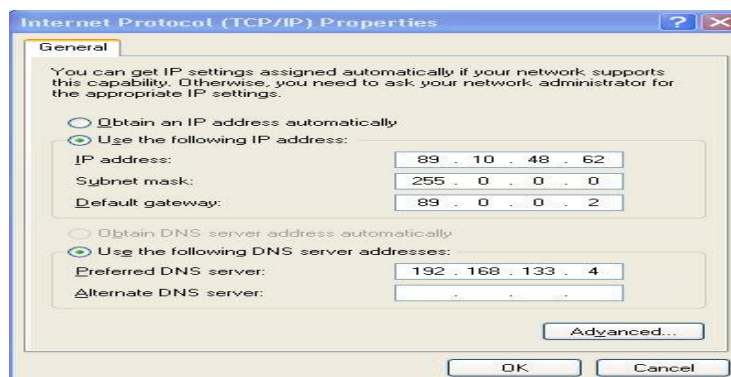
Internet Protocol (TCP/IP) Properties

?

General

You can get IP settings assigned automatically if your network supports this capability. Otherwise, you need to ask your network administrator for the appropriate IP settings.

Obtain an IP address automatically

Use the following IP address:

IP address: 89 . 10 . 48 . 62

Subnet mask: 255 . 0 . 0 . 0

Default gateway: 89 . 0 . 0 . 2

Obtain DNS server address automatically

Use the following DNS server addresses:

Preferred DNS server: 192 . 168 . 133 . 4

Alternate DNS server: . . .

Advanced...

OK

Cancel